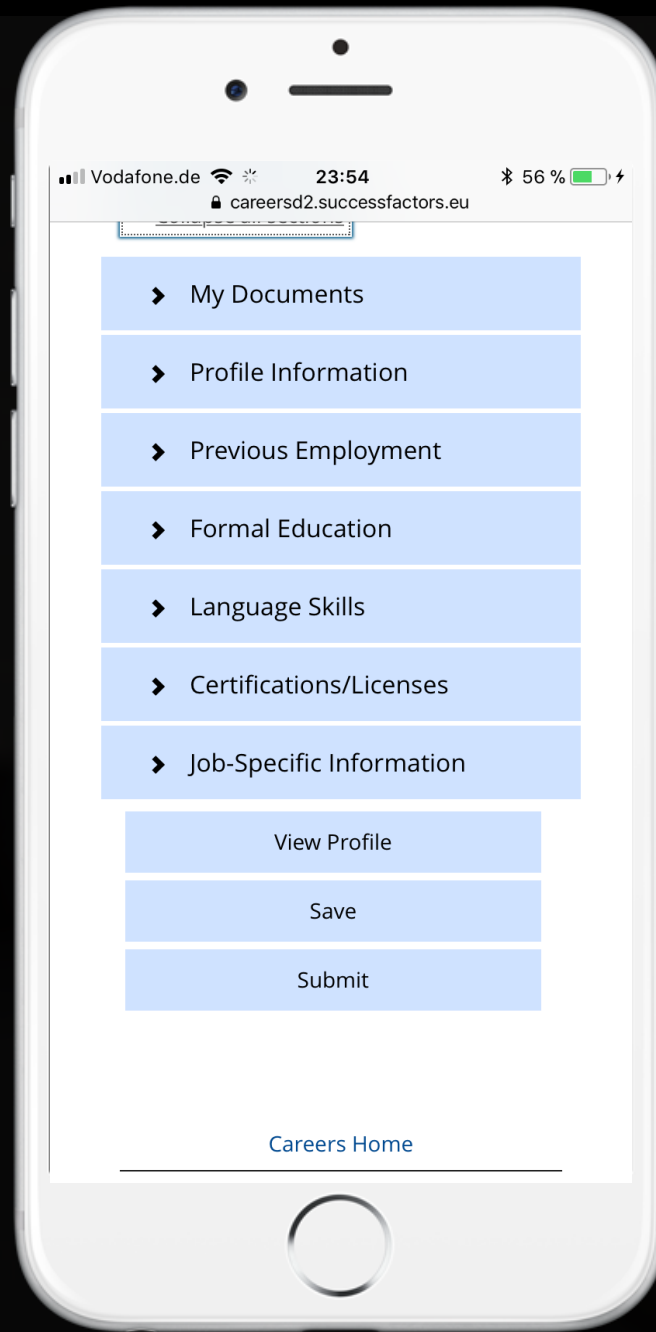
Vodafone.de 23:54 56 %
careersd2.successfactors.eu

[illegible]

My Documents

Profile Information

Previous Employment

Formal Education

Language Skills

Certifications/Licenses

Job-Specific Information

View Profile

Save

Submit

Careers Home